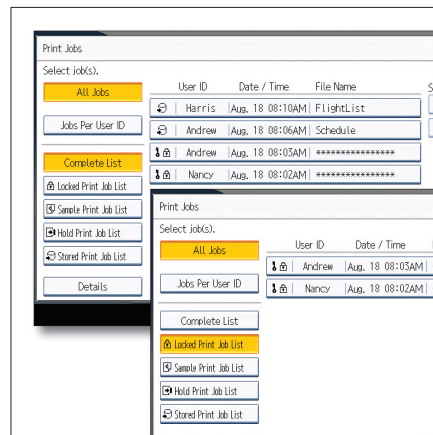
Print Jobs
Select job(s).
All Jobs
Jobs Per User ID
Complete List
Locked Print Job List
Sample Print Job List
Hold Print Job List
Stored Print Job List
Details

| User ID | Date / Time | File Name |
|---|---|---|
| Harris | Aug. 18 08:10AM | FlightList |
| Andrew | Aug. 18 08:06AM | Schedule |
| Andrew | Aug. 18 08:03AM | \*\*\*\*\*\*\*\*\*\*\*\*\*\*\*\* |
| Nancy | Aug. 18 08:02AM | \*\*\*\*\*\*\*\*\*\*\*\*\*\*\*\* |

Print Jobs
Select job(s).
All Jobs
Jobs Per User ID
Complete List
Locked Print Job List
Sample Print Job List
Hold Print Job List
Stored Print Job List

| User ID | Date / Time |
|---|---|
| Andrew | Aug. 18 08:03AM |
| Nancy | Aug. 18 08:02AM |